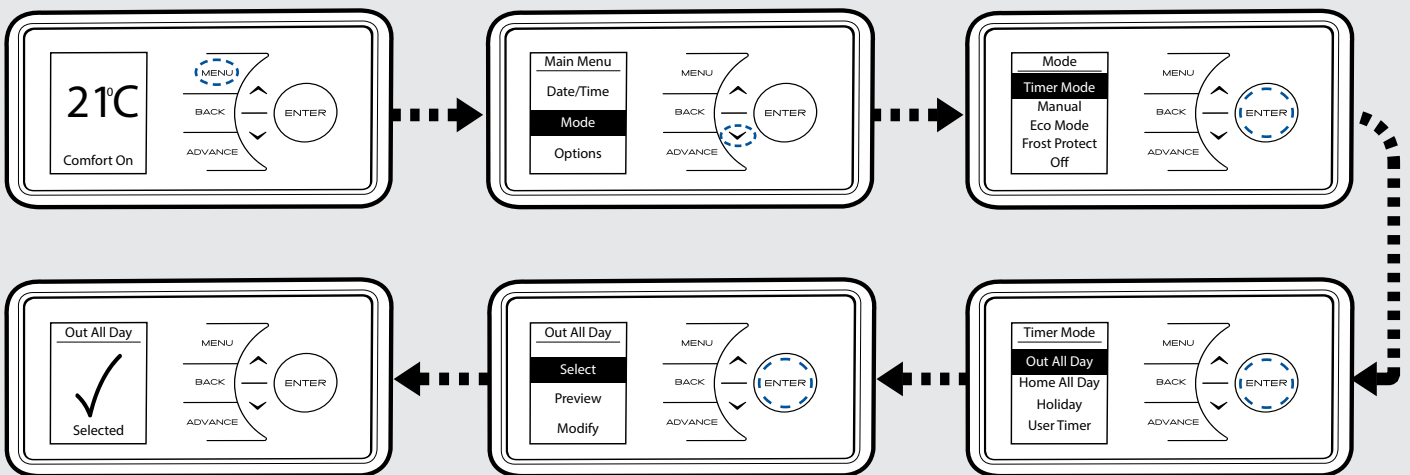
21°C
Comfort On
MENU
BACK
ADVANCE
ENTER

Main Menu
Date/Time
Mode
Options
MENU
BACK
ADVANCE
ENTER

Mode
Timer Mode
Manual
Eco Mode
Frost Protect
Off
MENU
BACK
ADVANCE
ENTER

Timer Mode
Out All Day
Home All Day
Holiday
User Timer
MENU
BACK
ADVANCE
ENTER

Out All Day
Select
Preview
Modify
MENU
BACK
ADVANCE
ENTER

Out All Day
✓
Selected
MENU
BACK
ADVANCE
ENTER